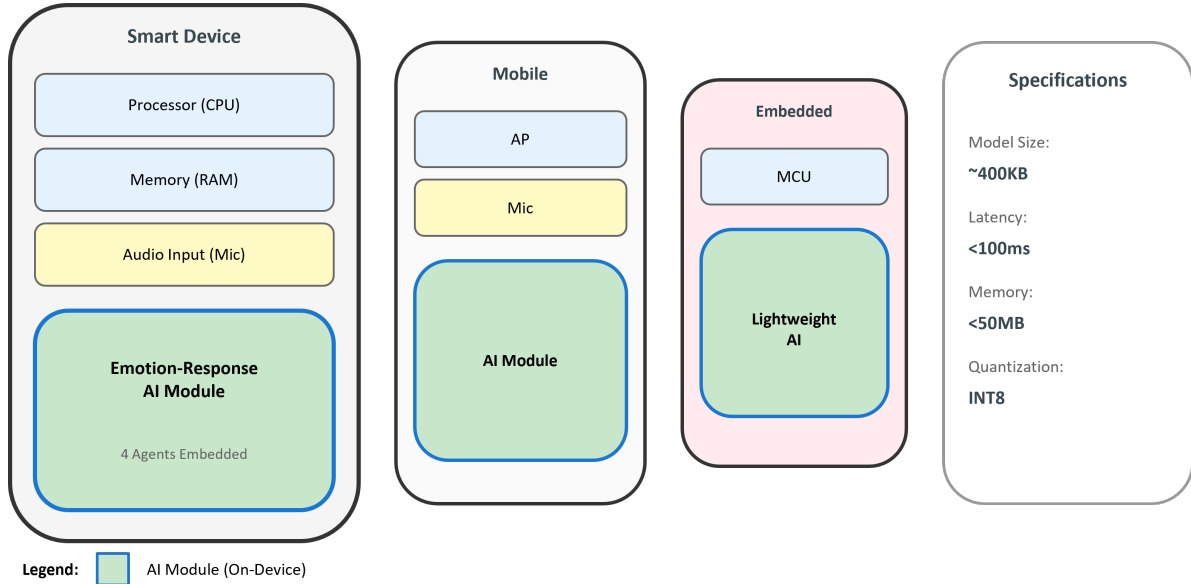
Smart Device

Processor (CPU)

Memory (RAM)

Audio Input (Mic)

Emotion-Response AI Module

4 Agents Embedded

Mobile

AP

Mic

AI Module

Embedded

MCU

Lightweight AI

Specifications

Model Size:

~400KB

Latency:

<100ms

Memory:

<50MB

Quantization:

INT8

Legend: AI Module (On-Device)